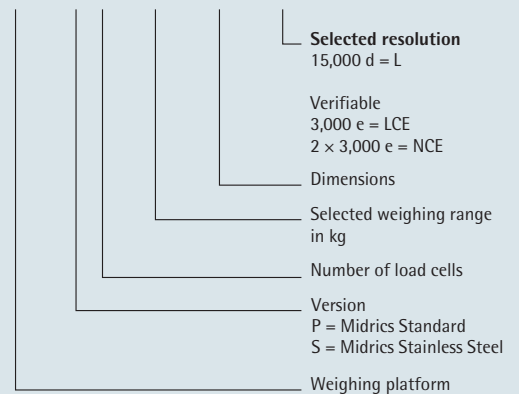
Selected resolution
15,000 d = L

Verifiable
3,000 e = LCE
2 × 3,000 e = NCE

Dimensions

Selected weighing range in kg

Number of load cells

Version
P = Midrics Standard
S = Midrics Stainless Steel

Weighing platform